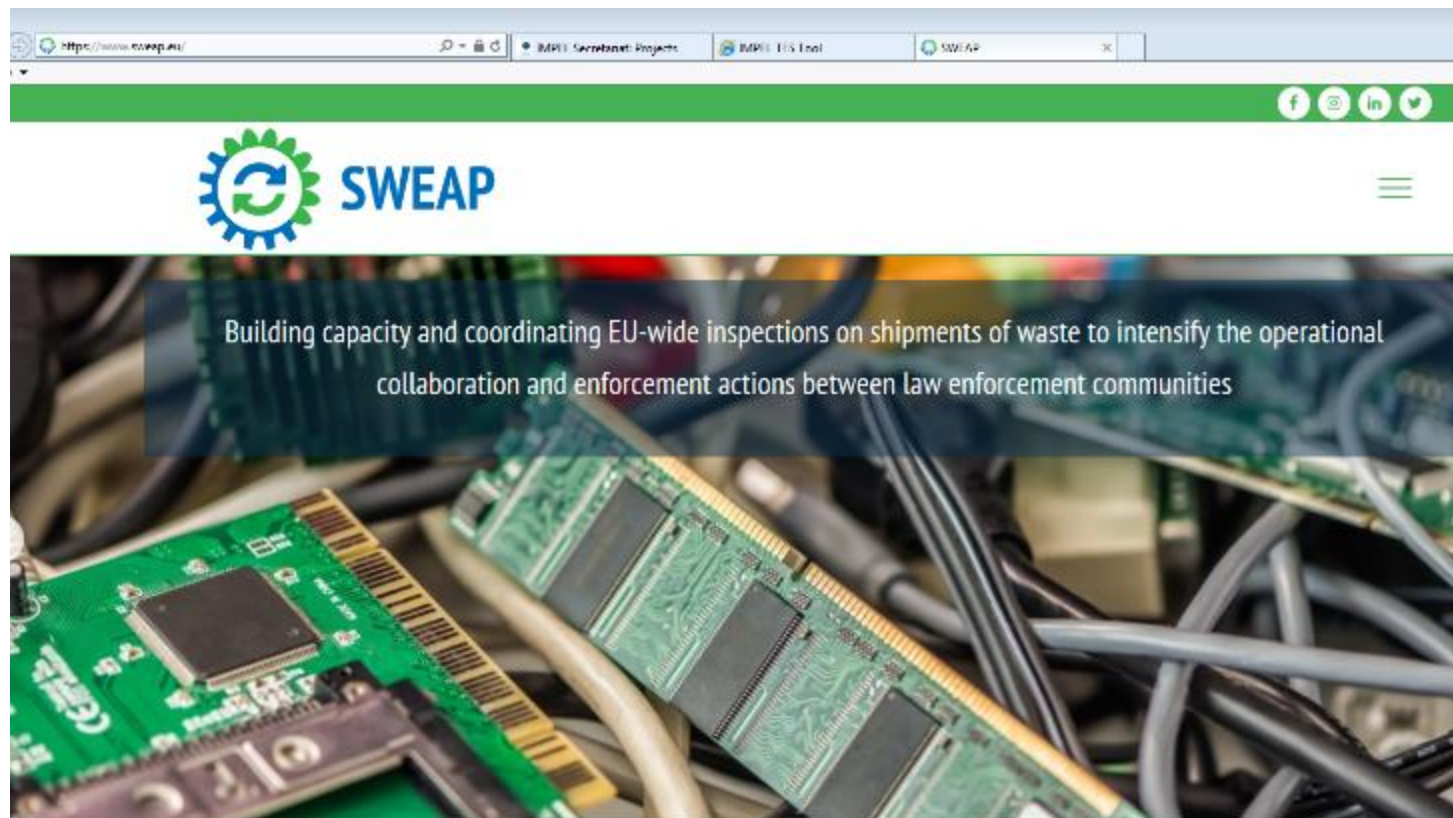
https://www.sweap.eu/
IMPEL Secretariat: Projects
IMPEL TFS Tool
SWEAP

SWEAP

Building capacity and coordinating EU-wide inspections on shipments of waste to intensify the operational collaboration and enforcement actions between law enforcement communities